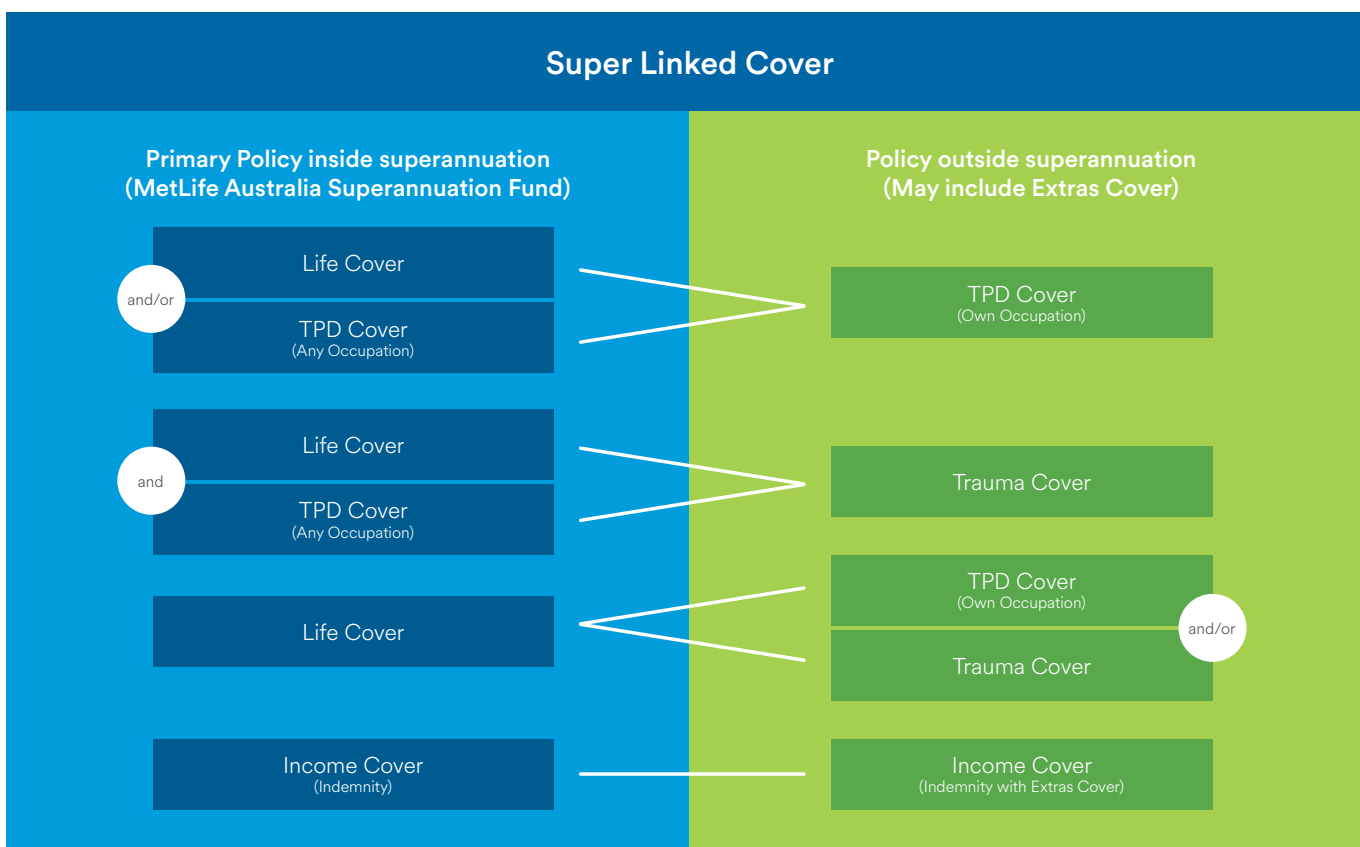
Super Linked Cover

Primary Policy inside superannuation (MetLife Australia Superannuation Fund)

Life Cover

and/or

TPD Cover
(Any Occupation)

Life Cover

and

TPD Cover
(Any Occupation)

Life Cover

Income Cover
(Indemnity)

Policy outside superannuation (May include Extras Cover)

TPD Cover
(Own Occupation)

Trauma Cover

TPD Cover
(Own Occupation)

and/or

Trauma Cover

Income Cover
(Indemnity with Extras Cover)